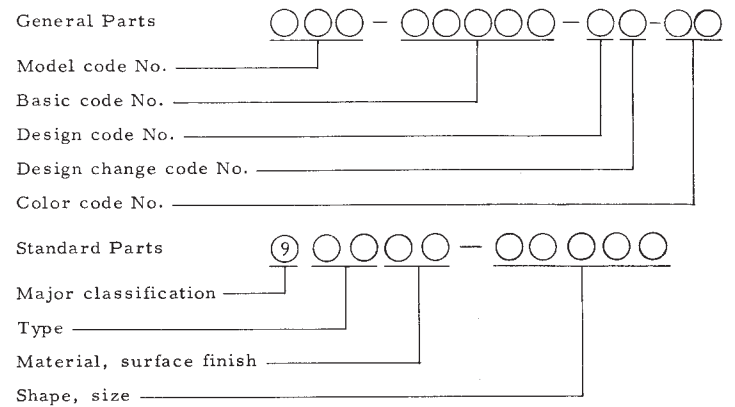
General Parts ○○○ - ○○○○○ - ○○ - ○○

Model code No.

Basic code No.

Design code No.

Design change code No.

Color code No.

Standard Parts ⑨ ○○○○ - ○○○○○

Major classification

Type

Material, surface finish

Shape, size